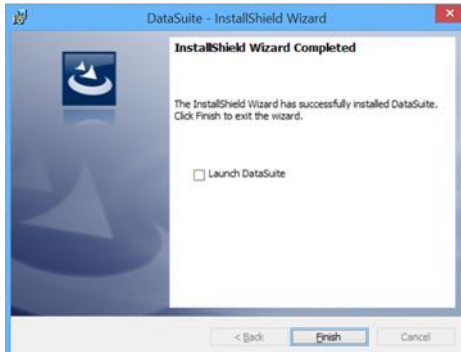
DataSuite - InstallShield Wizard

InstallShield Wizard Completed

The InstallShield Wizard has successfully installed DataSuite. Click Finish to exit the wizard.

Launch DataSuite

< Back

Finish

Cancel